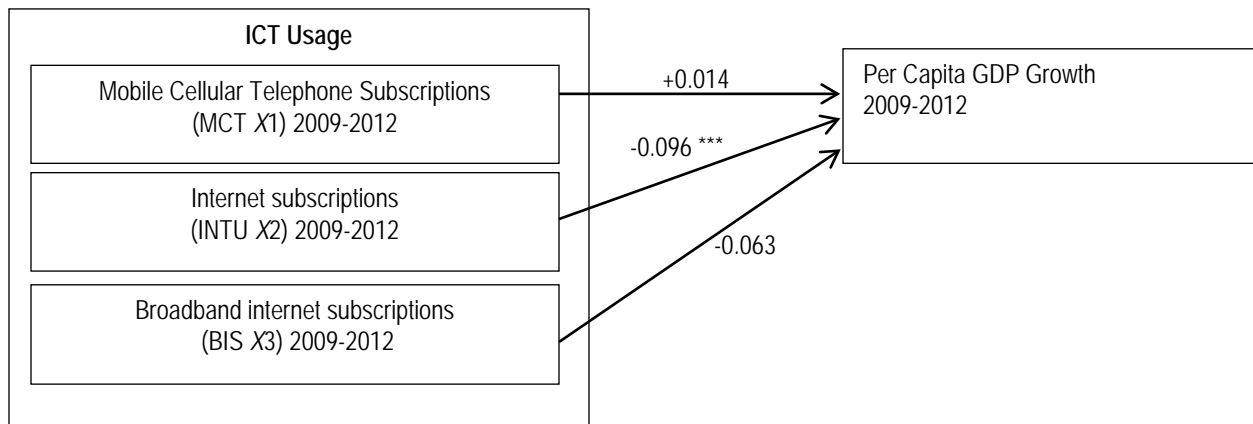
ICT Usage

Mobile Cellular Telephone Subscriptions (MCT *X*1) 2009-2012

Internet subscriptions (INTU *X*2) 2009-2012

Broadband internet subscriptions (BIS *X*3) 2009-2012

+0.014

-0.096 ***

-0.063

Per Capita GDP Growth 2009-2012